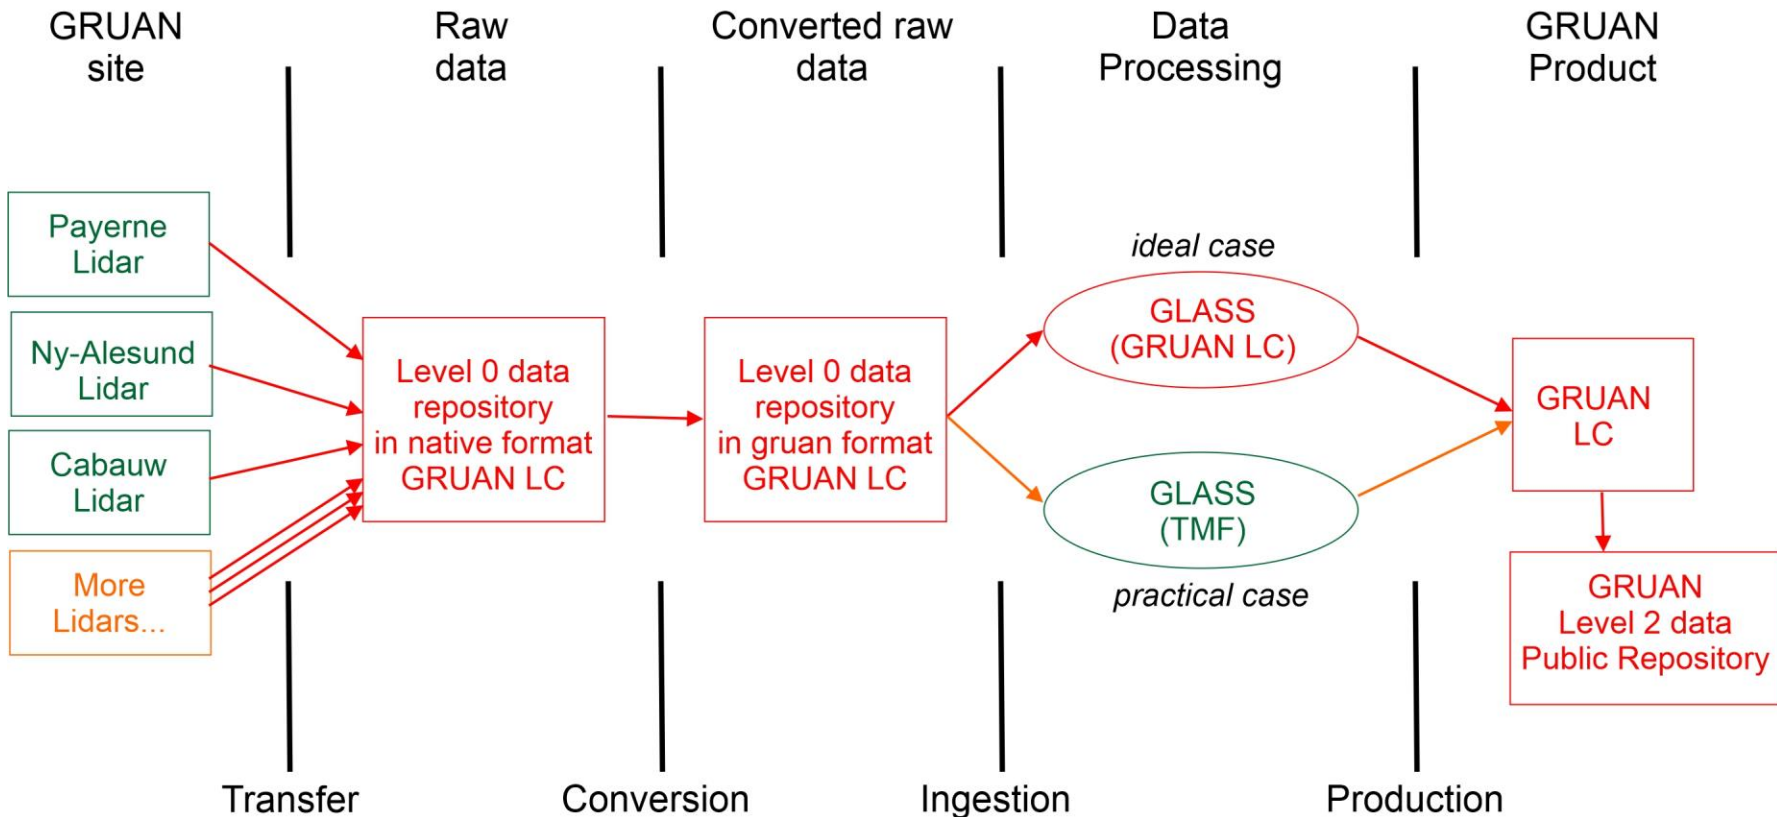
GRUAN site

Raw data

Converted raw data

Data Processing

GRUAN Product

Payerne Lidar

Ny-Alesund Lidar

Cabauw Lidar

More Lidars...

Level 0 data repository in native format GRUAN LC

Level 0 data repository in gruan format GRUAN LC

ideal case

GLASS (GRUAN LC)

GLASS (TMF)

practical case

GRUAN LC

GRUAN Level 2 data Public Repository

Transfer

Conversion

Ingestion

Production